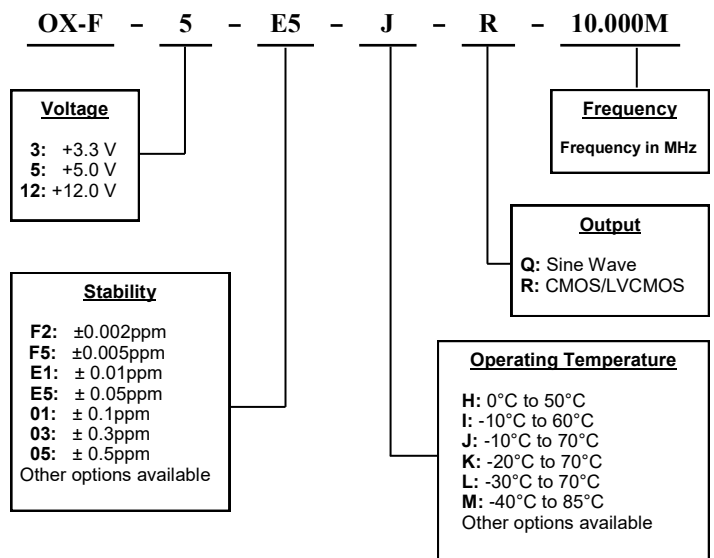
OX-F – 5 – E5 – J – R – 10.000M

Voltage

3: +3.3 V
5: +5.0 V
12: +12.0 V

Frequency

Frequency in MHz

Output

Q: Sine Wave
R: CMOS/LVCMOS

Stability

F2: ±0.002ppm
F5: ±0.005ppm
E1: ± 0.01ppm
E5: ± 0.05ppm
01: ± 0.1ppm
03: ± 0.3ppm
05: ± 0.5ppm
Other options available

Operating Temperature

H: 0°C to 50°C
I: -10°C to 60°C
J: -10°C to 70°C
K: -20°C to 70°C
L: -30°C to 70°C
M: -40°C to 85°C
Other options available